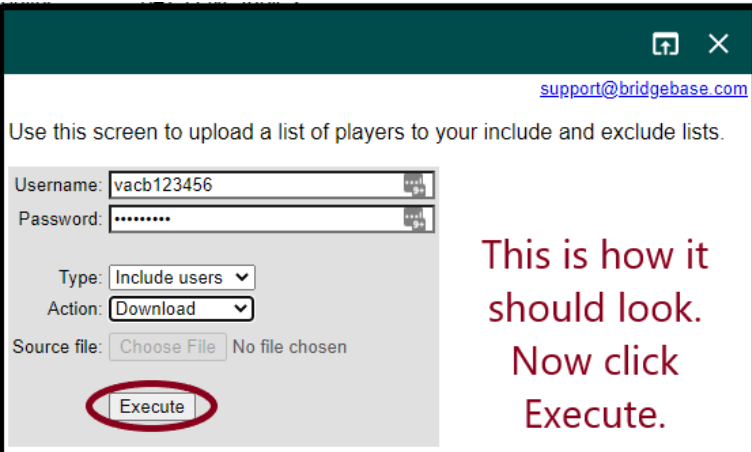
support@bridgebase.com

Use this screen to upload a list of players to your include and exclude lists.

Username: vacb123456
Password: •••••••••

Type: Include users
Action: Download
Source file: Choose File No file chosen

Execute

This is how it should look. Now click Execute.